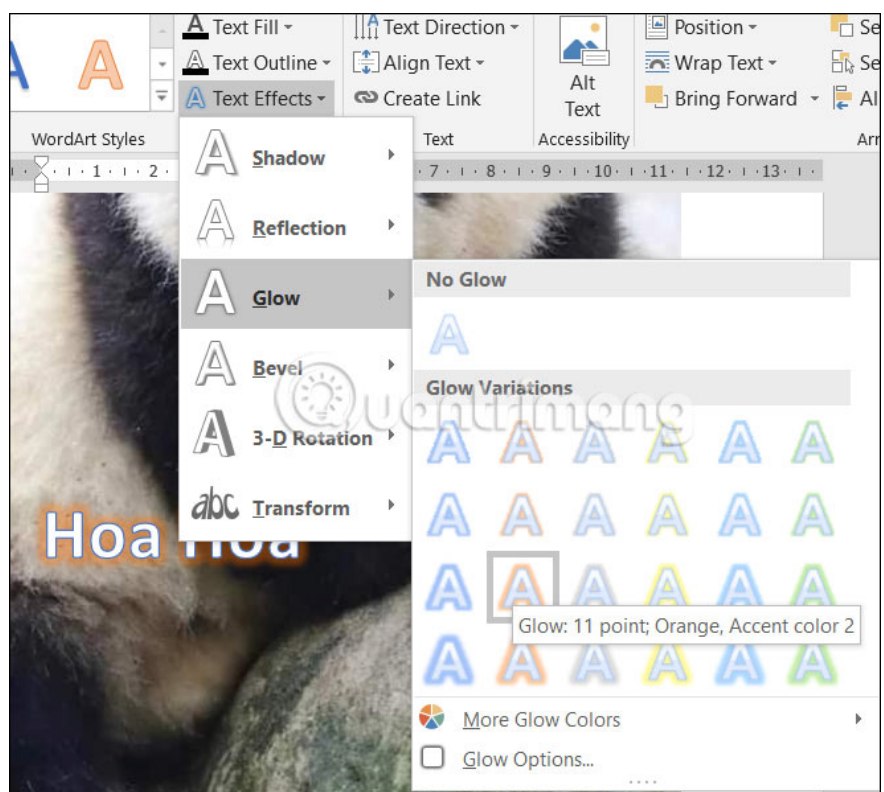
A A
Text Fill
Text Outline
Text Effects
Text Direction
Align Text
Create Link
Alt Text
Position
Wrap Text
Bring Forward
Se
Se
Al
WordArt Styles
Text
Accessibility
Arr
1 · 2 ·
7 · 8 · 9 · 10 · 11 · 12 · 13
Shadow
Reflection
Glow
Bevel
3-D Rotation
abc Transform
No Glow
A
Glow Variations
A A A A A A
A A A A A A
A A A A A A
A A A A A A
Glow: 11 point; Orange, Accent color 2
Hoa Hoa
More Glow Colors
Glow Options...
quantrimang